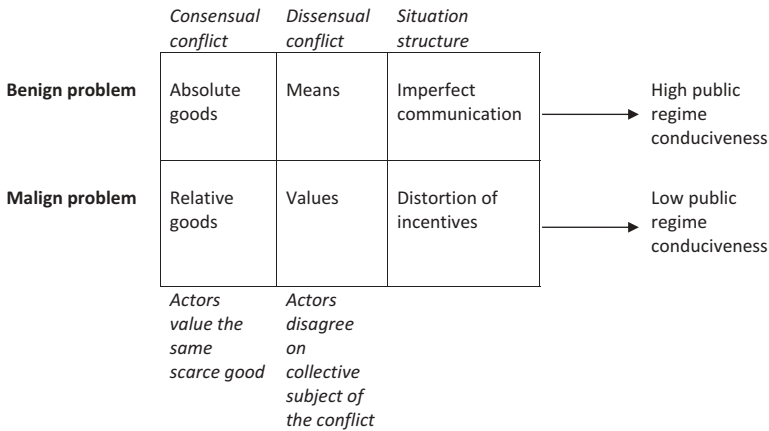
|  | *Consensual conflict* | *Dissensual conflict* | *Situation structure* |  |
|---|---|---|---|---|
| **Benign problem** | Absolute goods | Means | Imperfect communication | High public regime conduciveness |
| **Malign problem** | Relative goods | Values | Distortion of incentives | Low public regime conduciveness |
|  | *Actors value the same scarce good* | *Actors disagree on collective subject of the conflict* |  |  |